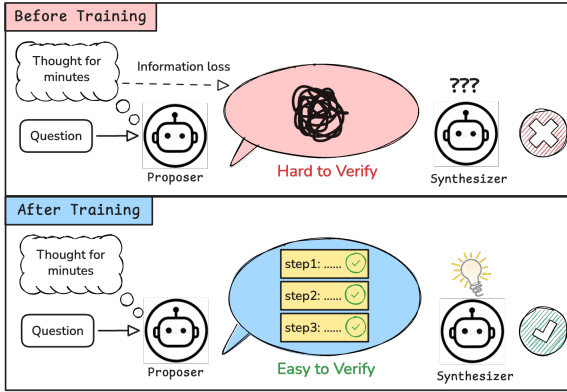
Before Training

Thought for minutes

Information loss

???

Question

Proposer

Hard to Verify

Synthesizer

After Training

Thought for minutes

step1: ......

step2: ......

step3: ......

Question

Proposer

Easy to Verify

Synthesizer